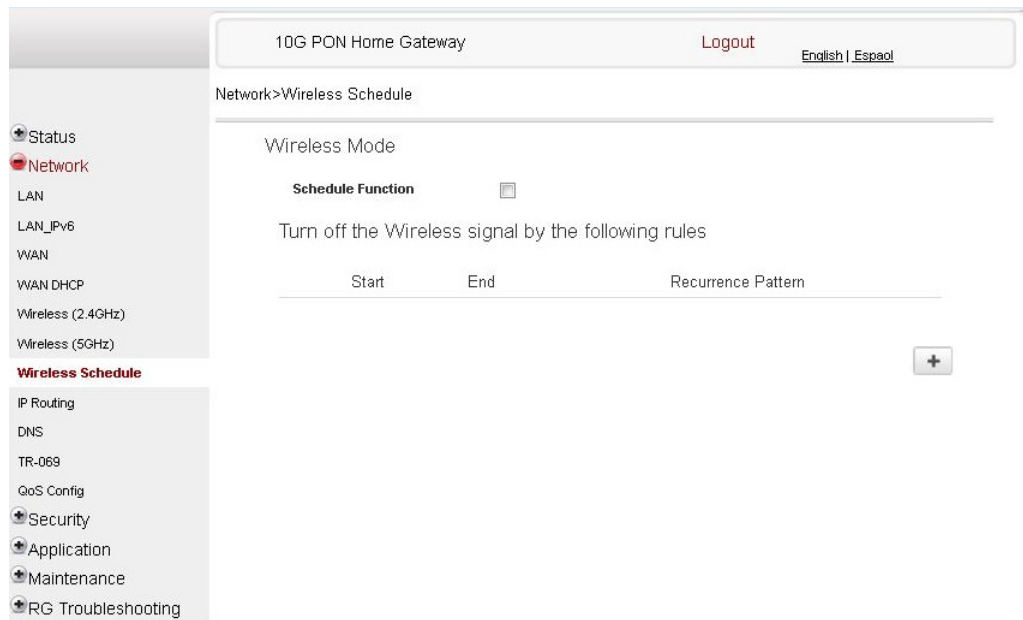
10G PON Home Gateway

Logout

English | Espaol

Network>Wireless Schedule

Status
Network
LAN
LAN_IPv6
WAN
WAN DHCP
Wireless (2.4GHz)
Wireless (5GHz)
Wireless Schedule
IP Routing
DNS
TR-069
QoS Config
Security
Application
Maintenance
RG Troubleshooting

Wireless Mode

Schedule Function

Turn off the Wireless signal by the following rules

| Start | End | Recurrence Pattern |
|---|---|---|

+